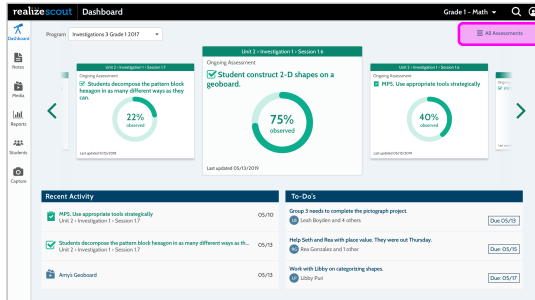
realizescout Dashboard

Grade 1 - Math

Dashboard

Notes

Media

Reports

Students

Capture

Program Investigations 3 Grade 1 2017

All Assessments

Unit 2 • Investigation 1 • Session 1.7

Ongoing Assessment

Students decompose the pattern block hexagon in as many different ways as they can.

22%
observed

Last updated 05/10/2019

Unit 2 • Investigation 1 • Session 1.6

Ongoing Assessment

Student construct 2-D shapes on a geoboard.

75%
observed

Last updated 05/13/2019

Unit 2 • Investigation 1 • Session 1.6

Ongoing Assessment

MP5. Use appropriate tools strategically

40%
observed

Last updated 05/13/2019

Recent Activity

MP5. Use appropriate tools strategically
Unit 2 • Investigation 1 • Session 1.7
05/10

Students decompose the pattern block hexagon in as many different ways as th...
Unit 2 • Investigation 1 • Session 1.7
05/13

Amy's Geoboard
05/13

To-Do's

Group 3 needs to complete the pictograph project.
Leah Boyden and 4 others
Due 05/13

Help Seth and Rea with place value. They were out Thursday.
Rea Gonzalez and 1 other
Due 05/15

Work with Libby on categorizing shapes.
Libby Puri
Due 05/17